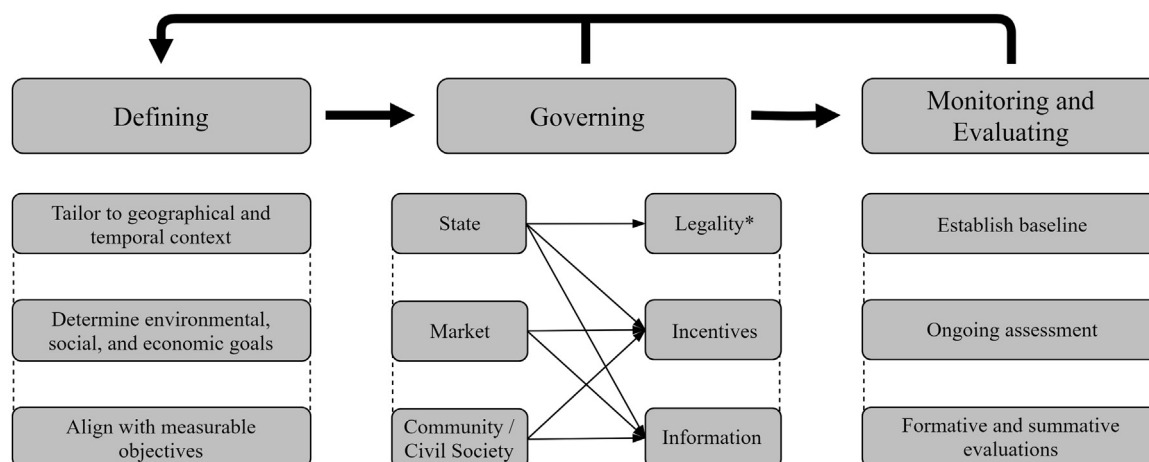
Defining

Governing

Monitoring and Evaluating

Tailor to geographical and temporal context

Determine environmental, social, and economic goals

Align with measurable objectives

State

Market

Community / Civil Society

Legality*

Incentives

Information

Establish baseline

Ongoing assessment

Formative and summative evaluations